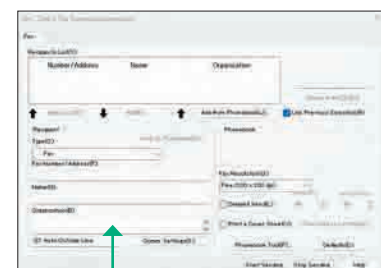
Fax
Recipient List(O)
Number/Address
Name
Organization
Delete from List(D)
Add to List(T)
Add(R)
Add from Phonebook(B)
Use Previous Recipient(R)
Recipient
Type(Y)
Add to Phonebook(K)
Fax
Fax Number/Address(E)
Phonebook
Name(N)
Fax Resolution(U)
Fine (200 x 200 dpi)
Organization(M)
Detailed Info(L)
Print a Cover Sheet(V)
Auto Outside Line
Queue Settings(Q)
Phonebook Tool(P)
Defaults(I)
Start Sending
Stop Sending
Help